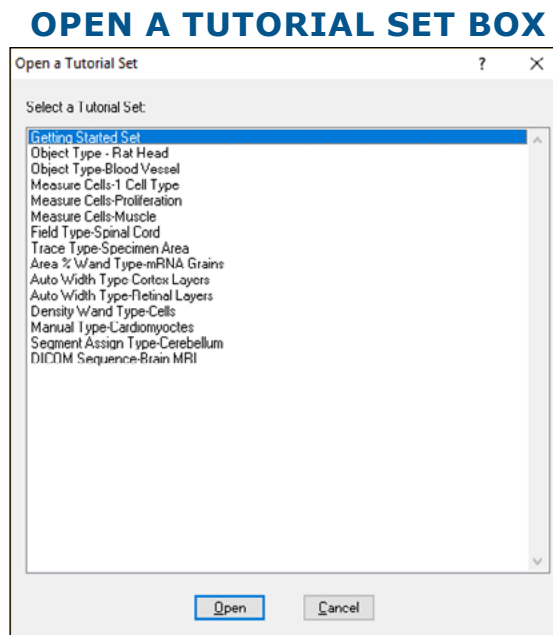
OPEN A TUTORIAL SET BOX

Open a Tutorial Set

?

×

Select a Tutorial Set:

Getting Started Set
Object Type - Rat Head
Object Type-Blood Vessel
Measure Cells-1 Cell Type
Measure Cells-Proliferation
Measure Cells-Muscle
Field Type-Spinal Cord
Trace Type-Specimen Area
Area % Wand Type-mRNA Grains
Auto Width Type-Cortex Layers
Auto Width Type-Retinal Layers
Density Wand Type-Cells
Manual Type-Cardiomyoctes
Segment Assign Type-Cerebellum
DICOM Sequence-Brain MRI

Open

Cancel